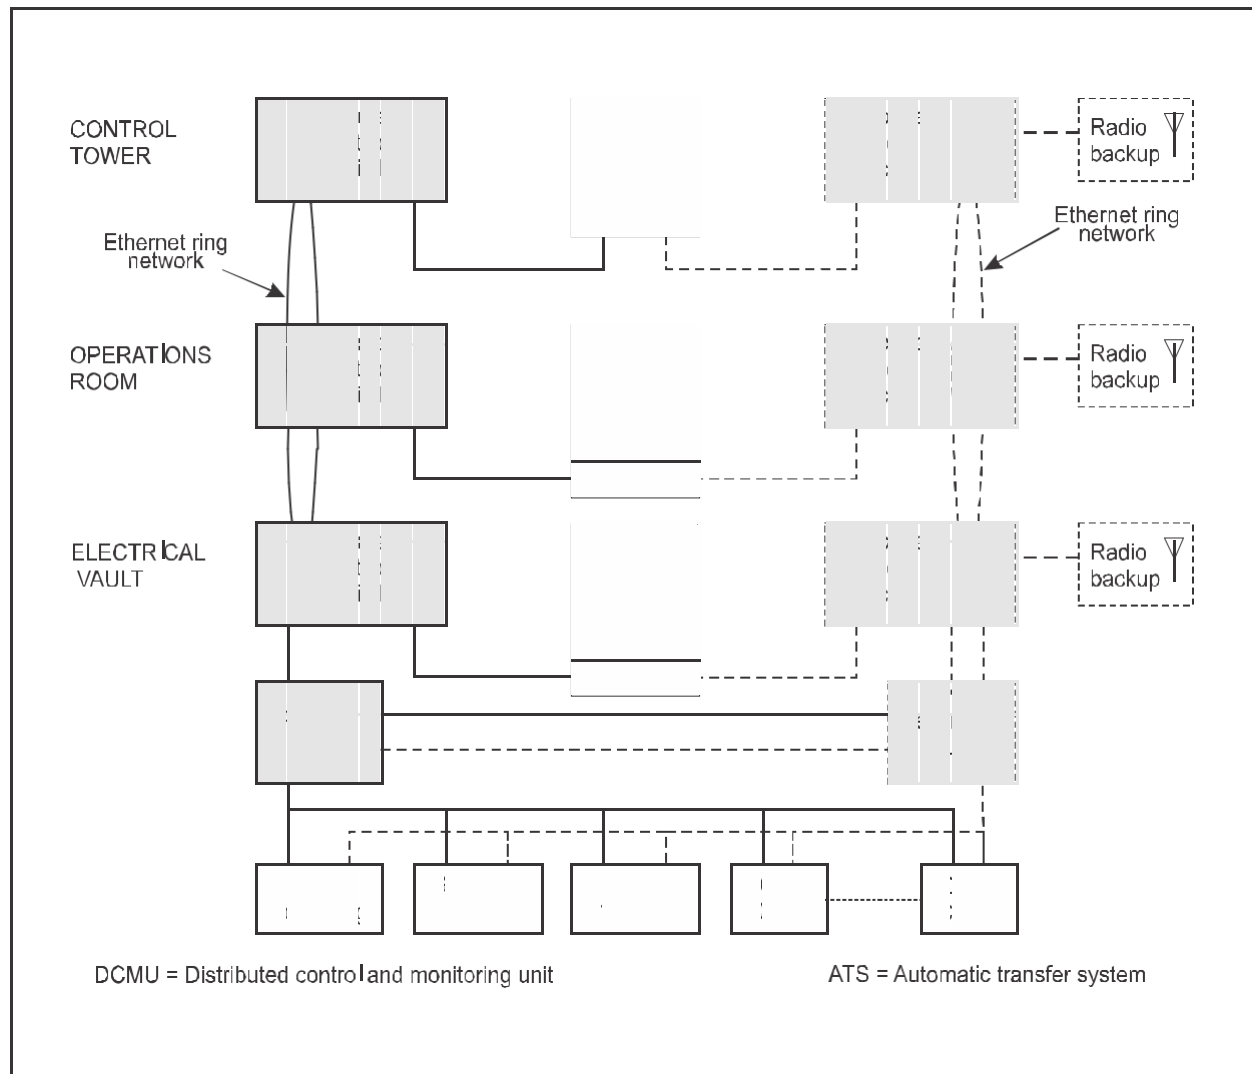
CONTROL TOWER

Radio backup

Ethernet ring network

Ethernet ring network

OPERATIONS ROOM

Radio backup

ELECTRICAL VAULT

Radio backup

DCMU = Distributed control and monitoring unit

ATS = Automatic transfer system